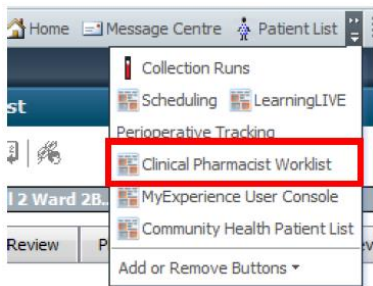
Home Message Centre Patient List

st

l 2 Ward 2B..

Review P

Collection Runs

Scheduling LearningLIVE

Perioperative Tracking

Clinical Pharmacist Worklist

MyExperience User Console

Community Health Patient List

Add or Remove Buttons